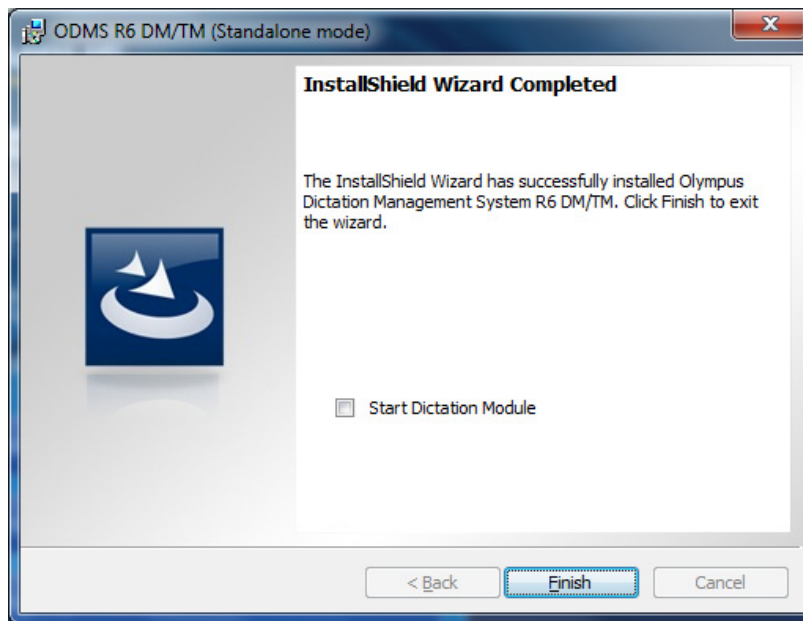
ODMS R6 DM/TM (Standalone mode)

InstallShield Wizard Completed

The InstallShield Wizard has successfully installed Olympus Dictation Management System R6 DM/TM. Click Finish to exit the wizard.

Start Dictation Module

< Back

Finish

Cancel